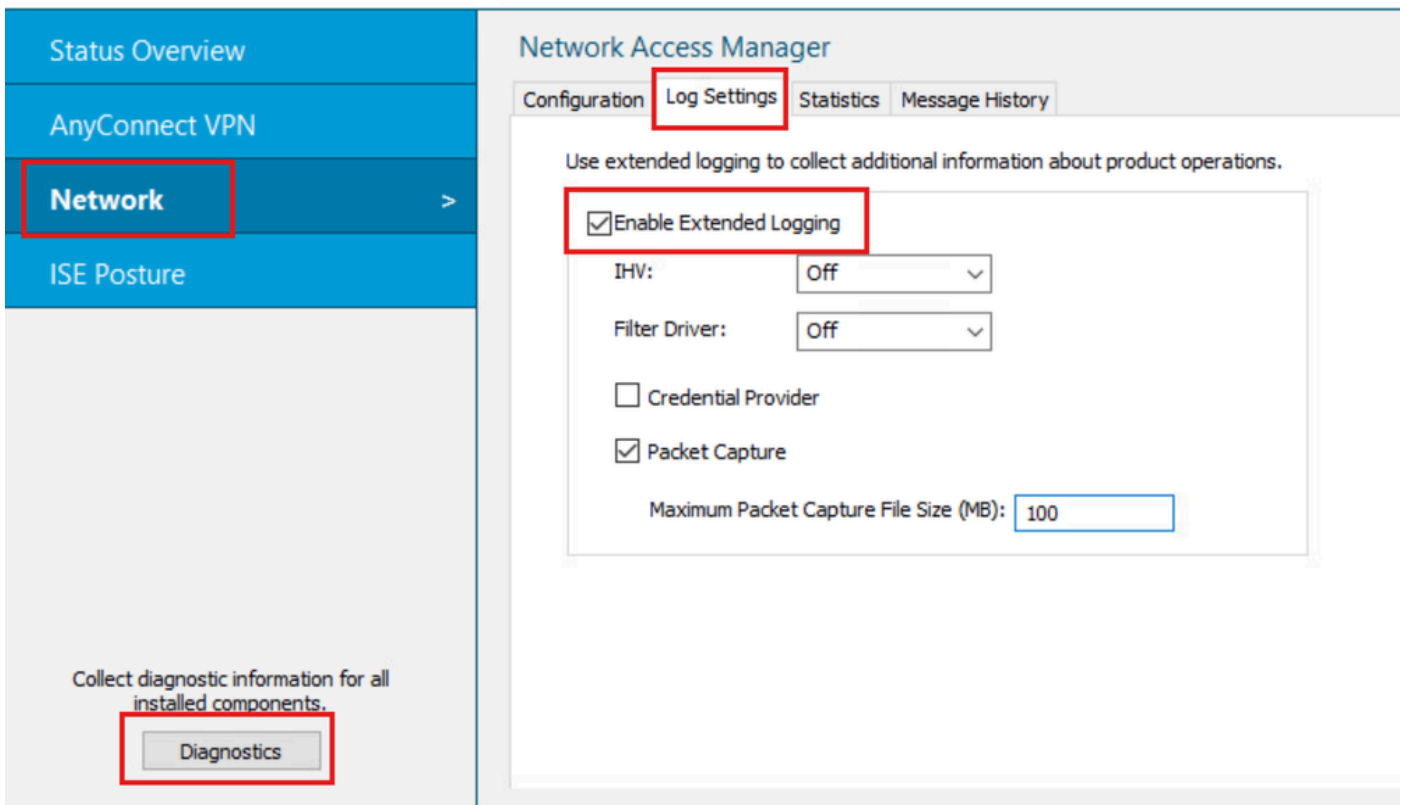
Status Overview

AnyConnect VPN

Network >

ISE Posture

Collect diagnostic information for all installed components.

Diagnostics

Network Access Manager

Configuration | Log Settings | Statistics | Message History

Use extended logging to collect additional information about product operations.

Enable Extended Logging

IHV: Off

Filter Driver: Off

Credential Provider

Packet Capture

Maximum Packet Capture File Size (MB): 100